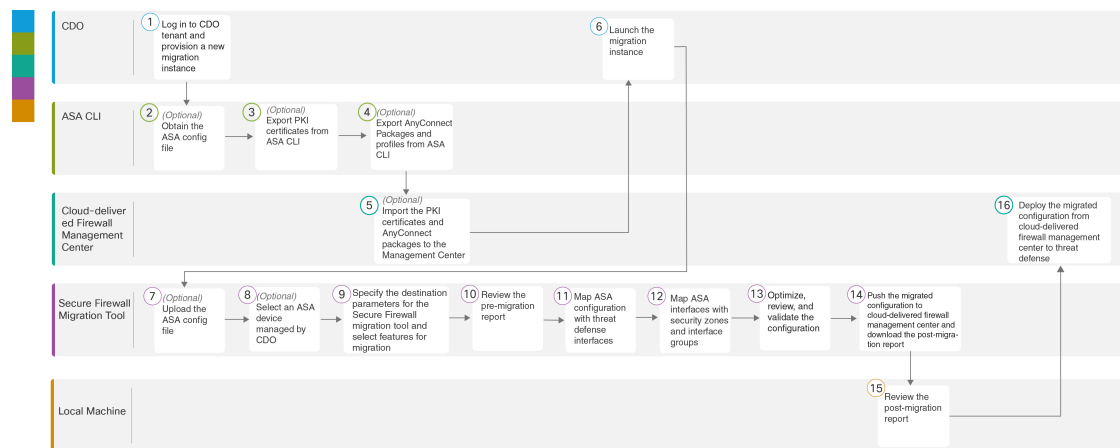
CDO

1 Log in to CDO tenant and provision a new migration instance

6 Launch the migration instance

ASA CLI

2 (Optional) Obtain the ASA config file

3 (Optional) Export PKI certificates from ASA CLI

4 (Optional) Export AnyConnect Packages and profiles from ASA CLI

Cloud-delivered Firewall Management Center

5 (Optional) Import the PKI certificates and AnyConnect packages to the Management Center

16 Deploy the migrated configuration from cloud-delivered firewall management center to threat defense

Secure Firewall Migration Tool

7 (Optional) Upload the ASA config file

8 (Optional) Select an ASA device managed by CDO

9 Specify the destination parameters for the Secure Firewall migration tool and select features for migration

10 Review the pre-migration report

11 Map ASA configuration with threat defense interfaces

12 Map ASA interfaces with security zones and interface groups

13 Optimize, review, and validate the configuration

14 Push the migrated configuration to cloud-delivered firewall management center and download the post-migration report

Local Machine

15 Review the post-migration report